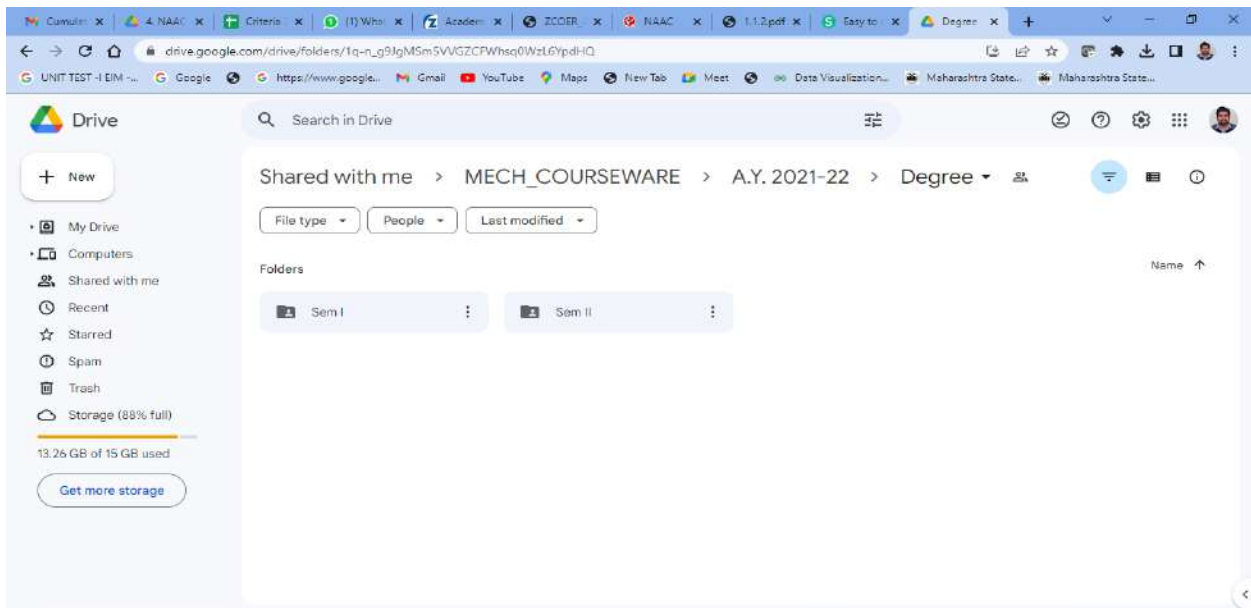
Cumul: | 4. NAAC | Criteria | (1) Wha | Academ | ZCOER | NAAC | 1.1.2.pdf | Easy to | Degree

drive.google.com/drive/folders/1q-n_g9JgMSm5VVGZCFWhsq0WzL6YpdHQ

UNIT TEST -I EIM -... Google https://www.google... Gmail YouTube Maps New Tab Meet Data Visualization... Maharashtra State... Maharashtra State...

Drive

Search in Drive

New

My Drive
Computers
Shared with me
Recent
Starred
Spam
Trash
Storage (88% full)

13.26 GB of 15 GB used

Get more storage

Shared with me > MECH_COURSEWARE > A.Y. 2021-22 > Degree

File type | People | Last modified

Folders

Name

Sem I

Sem II